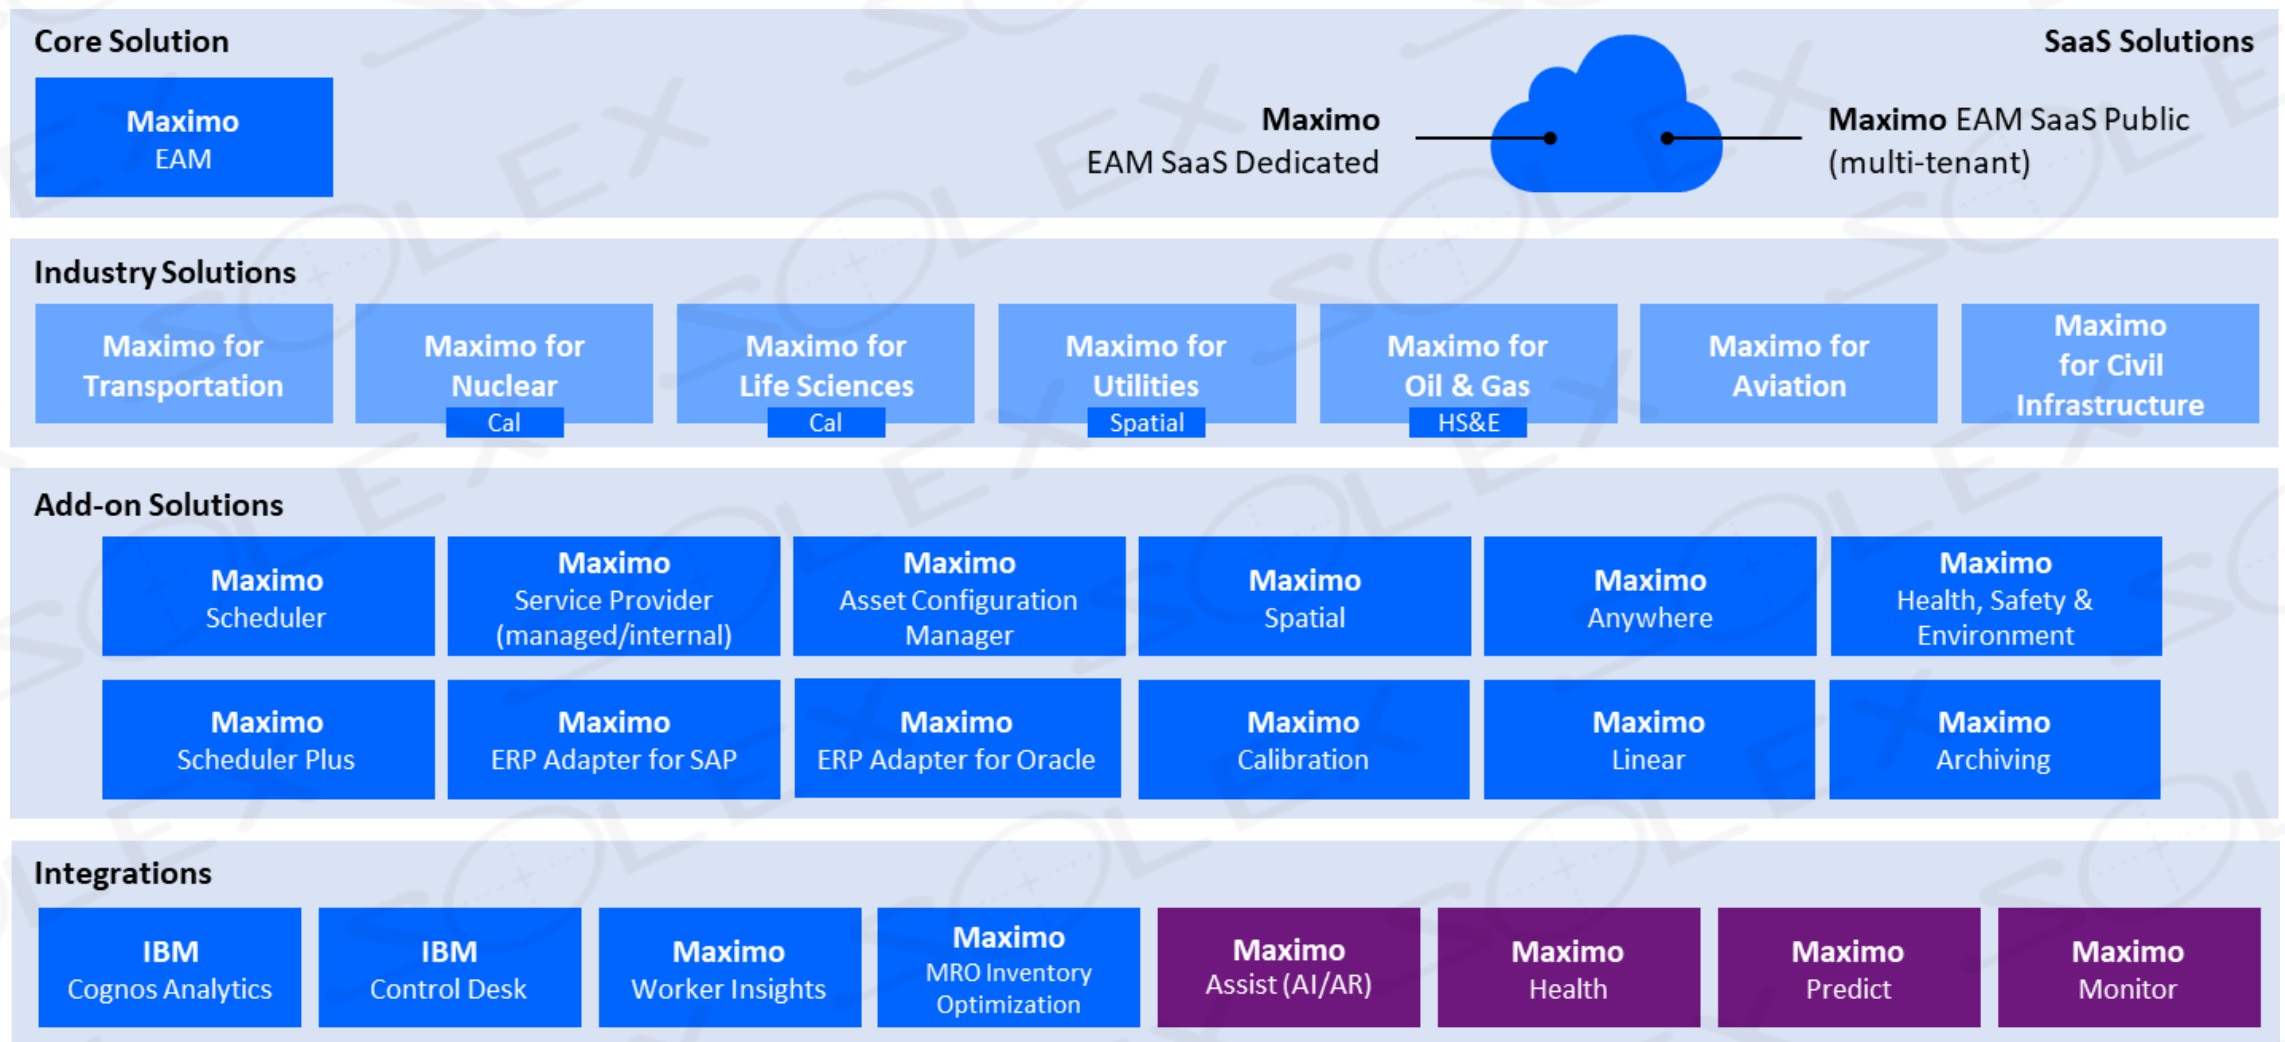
Core Solution

Maximo
EAM

SaaS Solutions

Maximo
EAM SaaS Dedicated

Maximo EAM SaaS Public (multi-tenant)

Industry Solutions

Maximo for Transportation

Maximo for Nuclear
Cal

Maximo for Life Sciences
Cal

Maximo for Utilities
Spatial

Maximo for Oil & Gas
HS&E

Maximo for Aviation

Maximo for Civil Infrastructure

Add-on Solutions

Maximo
Scheduler

Maximo
Service Provider (managed/internal)

Maximo
Asset Configuration Manager

Maximo
Spatial

Maximo
Anywhere

Maximo
Health, Safety & Environment

Maximo
Scheduler Plus

Maximo
ERP Adapter for SAP

Maximo
ERP Adapter for Oracle

Maximo
Calibration

Maximo
Linear

Maximo
Archiving

Integrations

IBM
Cognos Analytics

IBM
Control Desk

Maximo
Worker Insights

Maximo
MRO Inventory Optimization

Maximo
Assist (AI/AR)

Maximo
Health

Maximo
Predict

Maximo
Monitor